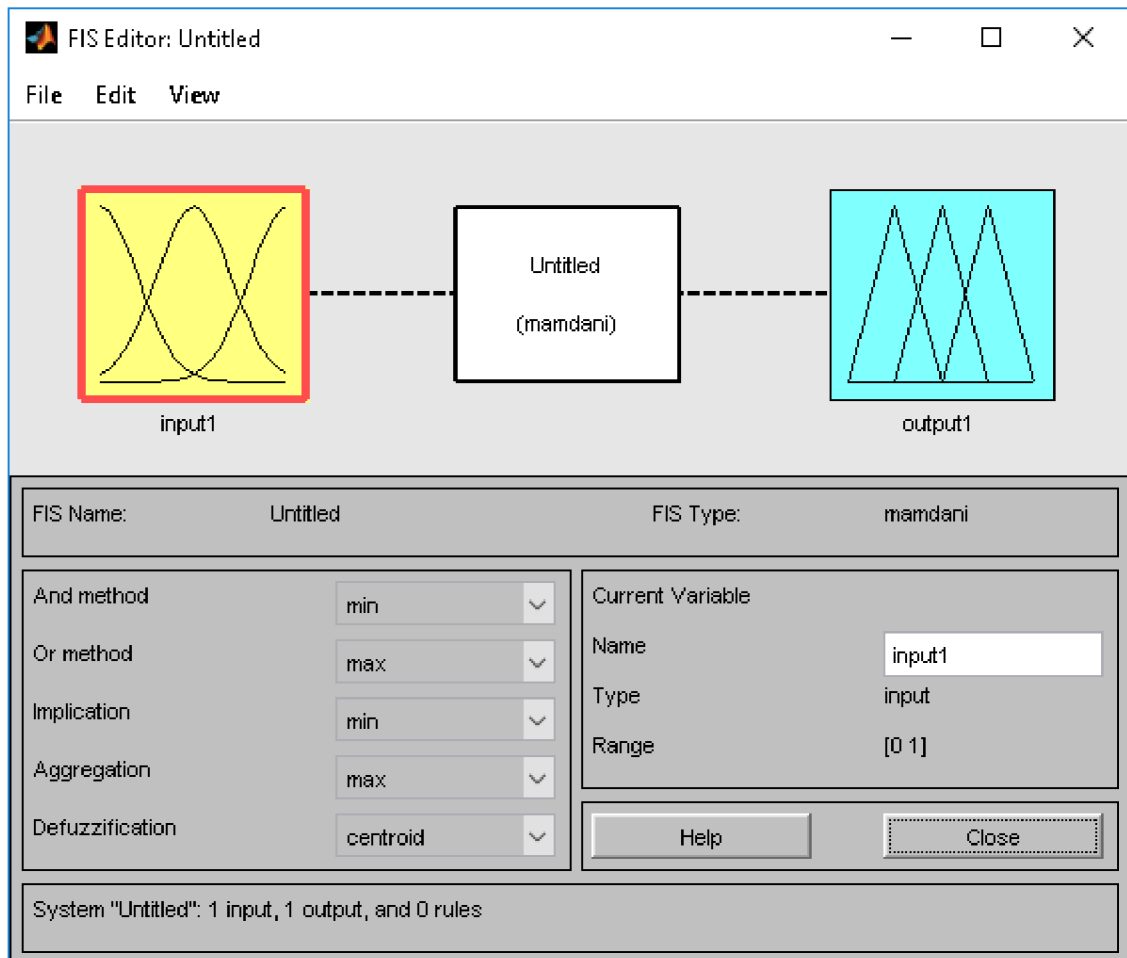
FIS Editor: Untitled

File Edit View

input1

Untitled

(mamdani)

output1

FIS Name: Untitled

FIS Type: mamdani

| | |
|---|---|
| And method | min |
| Or method | max |
| Implication | min |
| Aggregation | max |
| Defuzzification | centroid |

Current Variable

| | |
|---|---|
| Name | input1 |
| Type | input |
| Range | [0 1] |

Help

Close

System "Untitled": 1 input, 1 output, and 0 rules